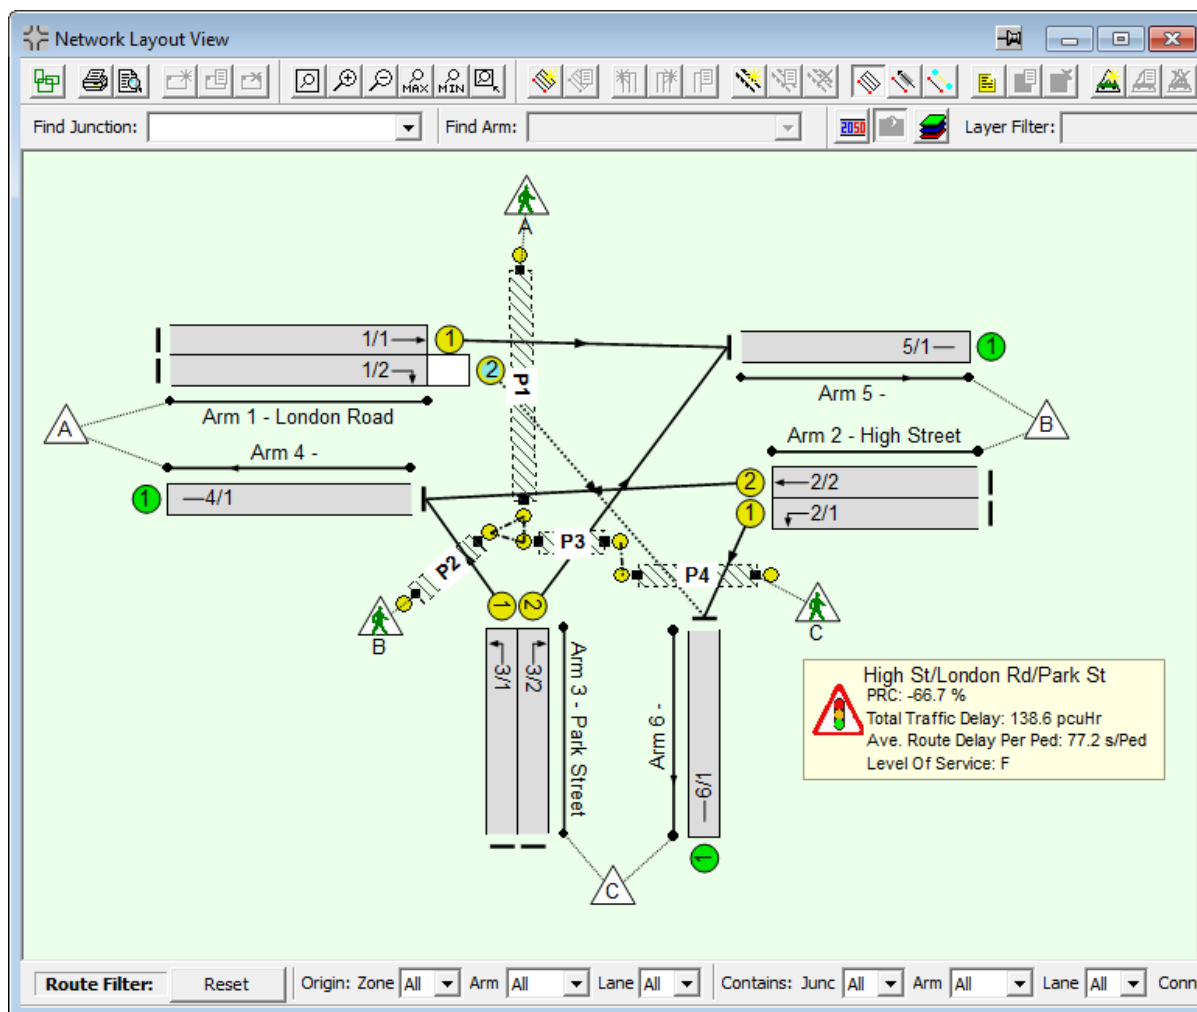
Network Layout View

MAX MIN

Find Junction: Find Arm: 2050 Layer Filter:

A

1/1 1

1/2 2

P1

5/1 1

Arm 5 -

A

Arm 1 - London Road

B

Arm 2 - High Street

Arm 4 -

1 4/1

2 2/2

1 2/1

P3

P4

P2

1 2

B

C

3/1 3/2

Arm 3 - Park Street

Arm 6 -

6/1

1

C

High St/London Rd/Park St
PRC: -66.7 %
Total Traffic Delay: 138.6 pcuHr
Ave. Route Delay Per Ped: 77.2 s/Ped
Level Of Service: F

Route Filter: Reset Origin: Zone All Arm All Lane All Contains: Junc All Arm All Lane All Conn